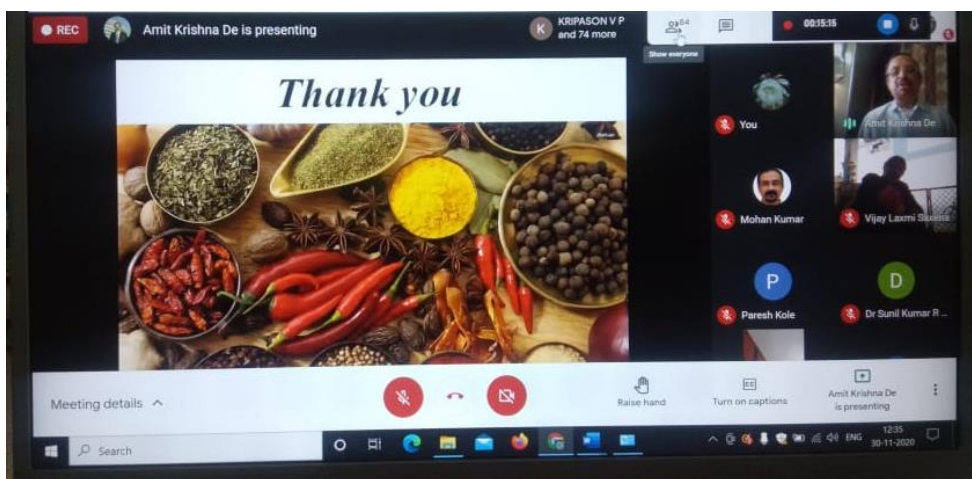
REC
Amit Krishna De is presenting
K KRIPASON V P and 74 more
84
Show everyone
00:15:15
Thank you
You
Amit Krishna De
Mohan Kumar
Vijay Laxmi Saxena
P
Paresh Kole
D
Dr Sunil Kumar R
Meeting details
Raise hand
Turn on captions
Amit Krishna De is presenting
Search
ENG
12:35
30-11-2020